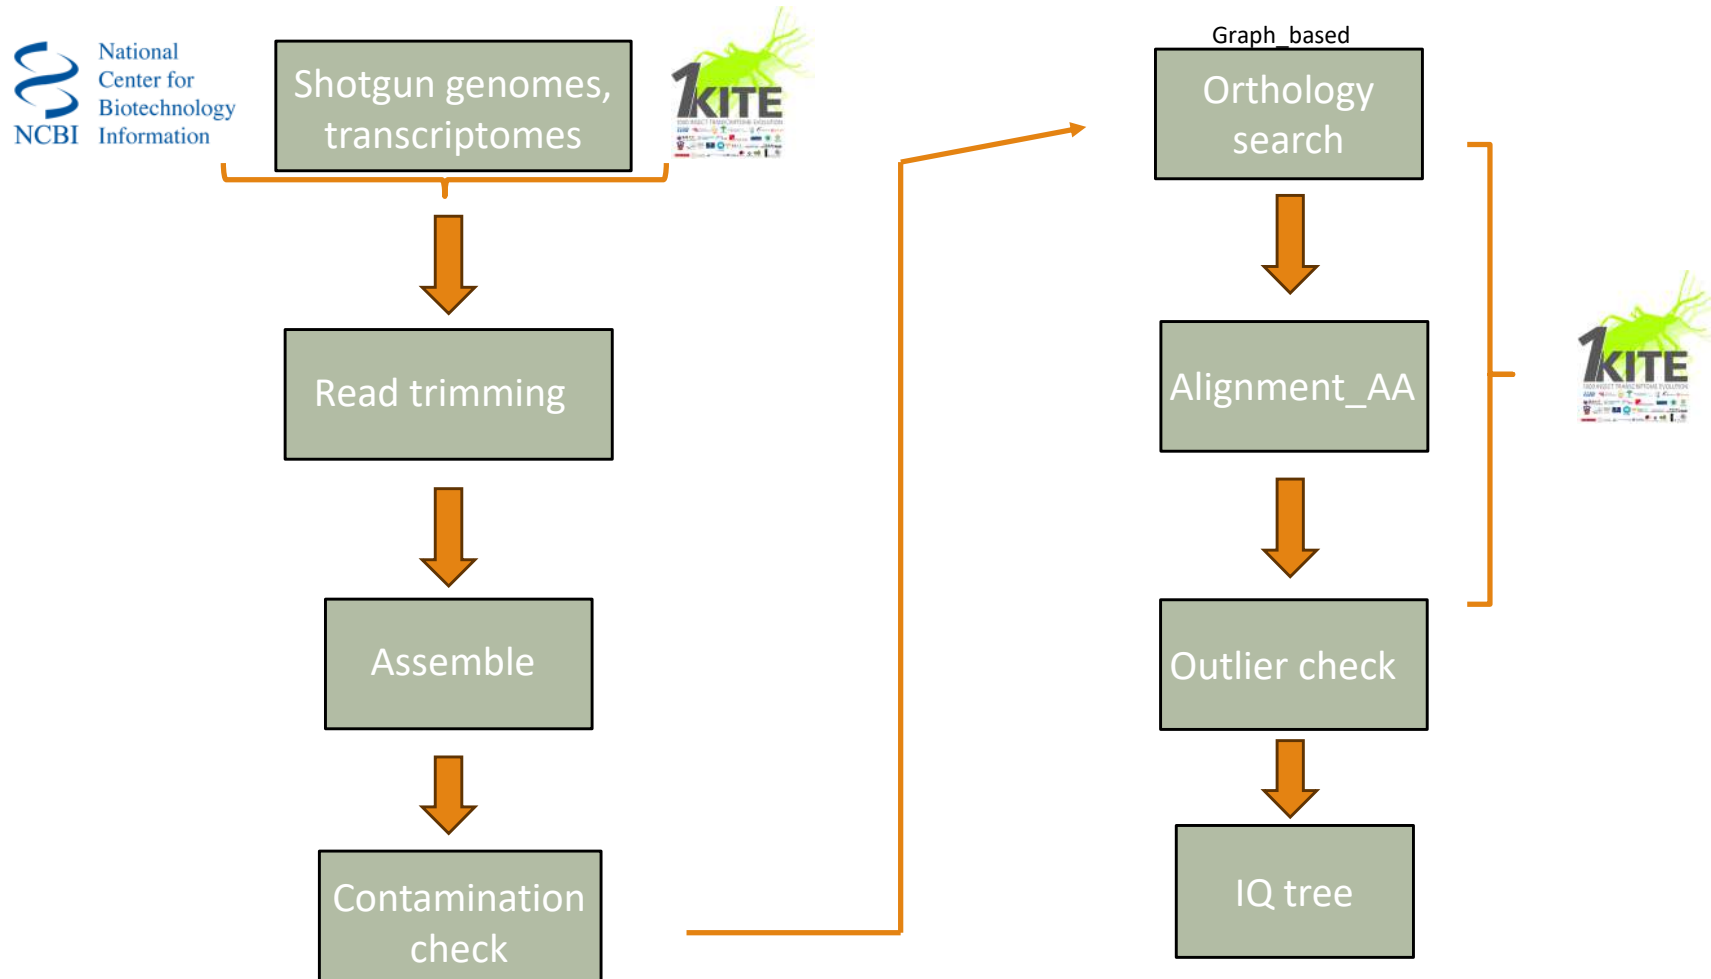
National Center for Biotechnology Information
NCBI

Shotgun genomes, transcriptomes

1KITE

Read trimming

Assemble

Contamination check

Graph_based

Orthology search

Alignment_AA

Outlier check

IQ tree

1KITE